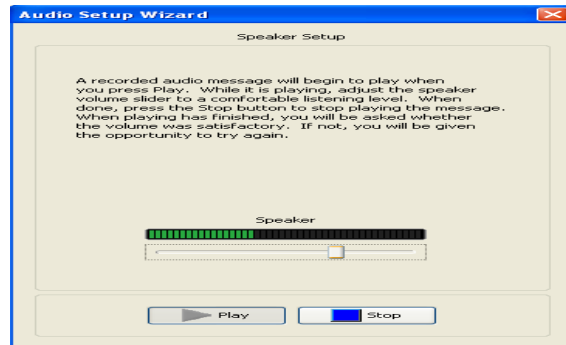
Audio Setup Wizard

Speaker Setup

A recorded audio message will begin to play when you press Play. While it is playing, adjust the speaker volume slider to a comfortable listening level. When done, press the Stop button to stop playing the message. When playing has finished, you will be asked whether the volume was satisfactory. If not, you will be given the opportunity to try again.

Speaker

Play

Stop